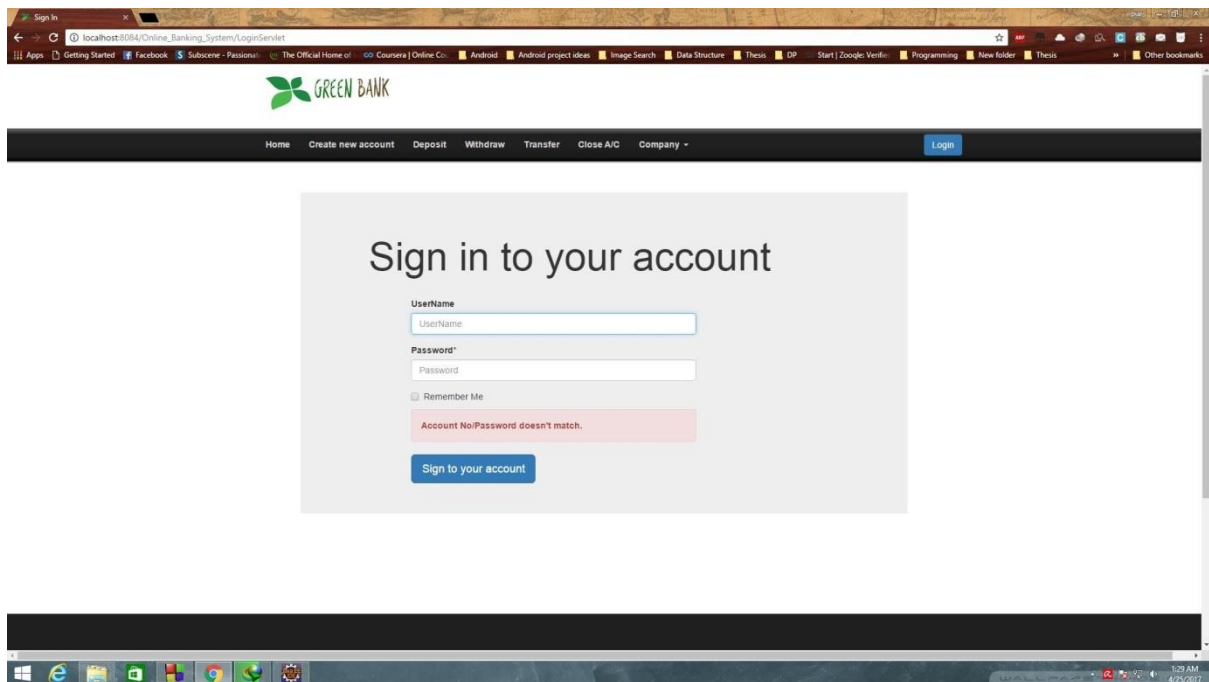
Sign In

localhost:8084/Online_Banking_System/LoginServlet

Apps Getting Started Facebook Subscene - Passionate The Official Home of Coursera | Online Co Android Android project ideas Image Search Data Structure Thesis DP Start | Zoogle: Verifie Programming New folder Thesis » Other bookmarks

GREEN BANK

Home Create new account Deposit Withdraw Transfer Close A/C Company ▾ Login

Sign in to your account

UserName

UserName

Password*

Password

Remember Me

Account No/Password doesn't match.

Sign to your account

1:29 AM
4/25/2017